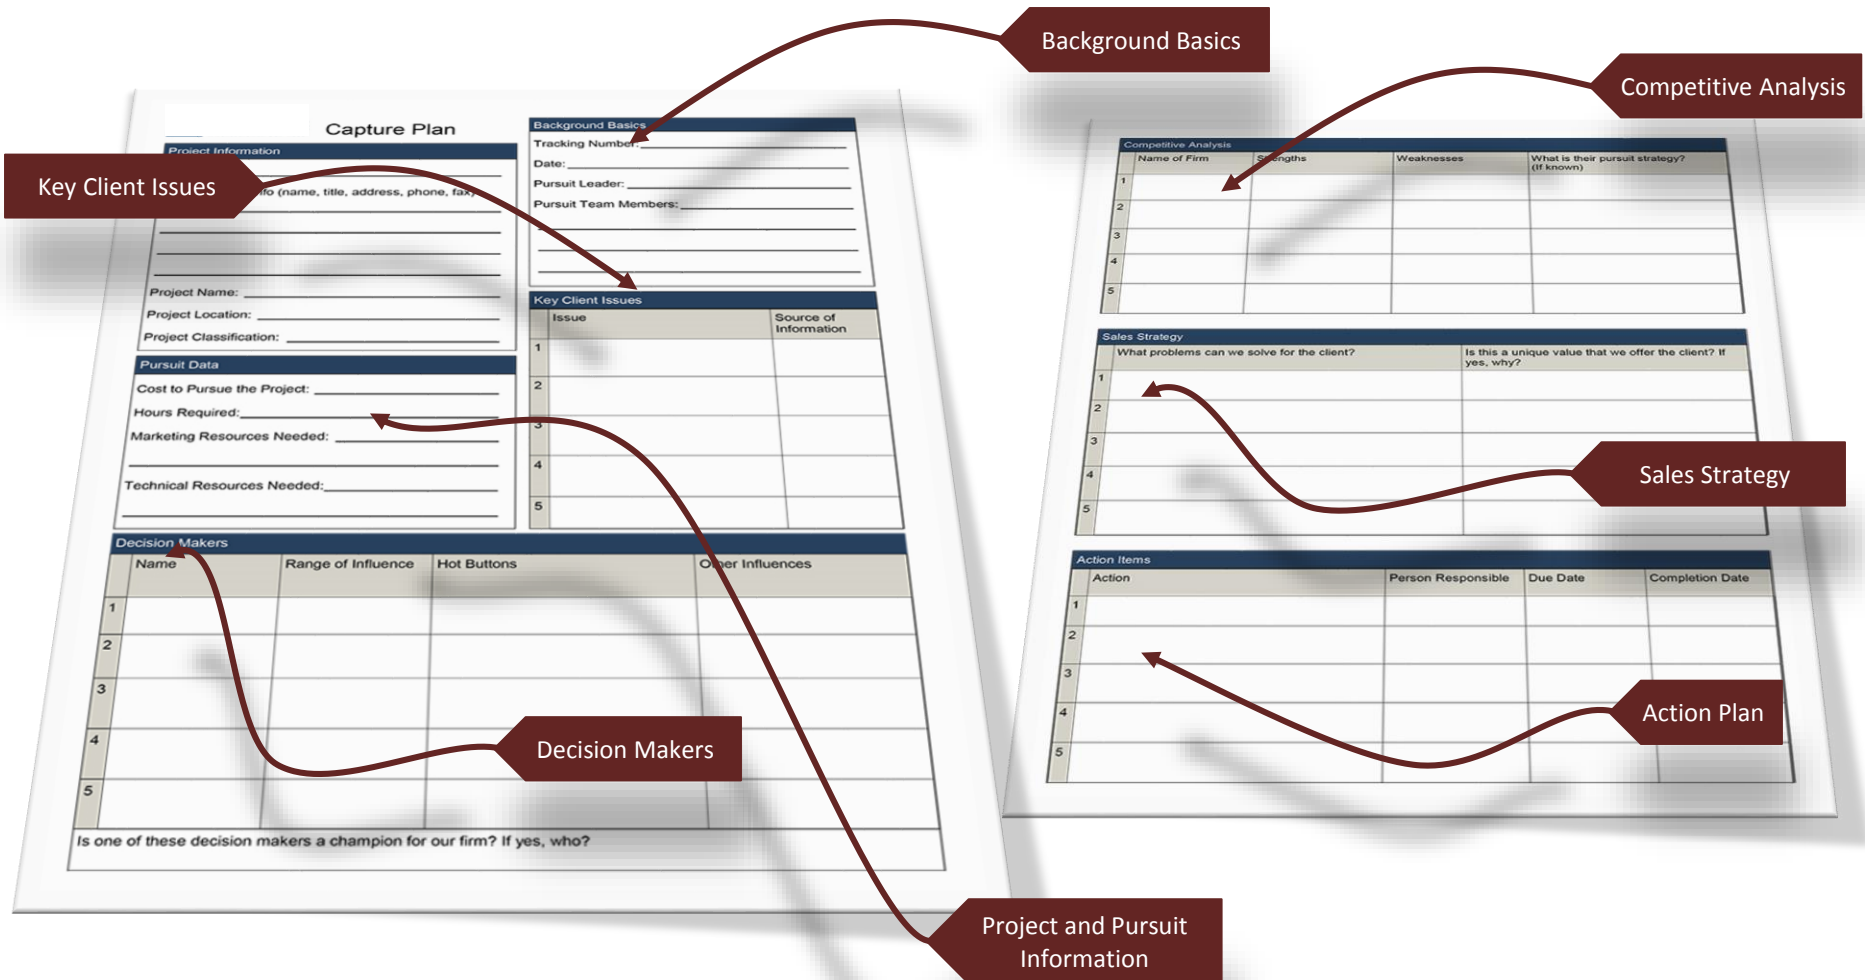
Background Basics

Competitive Analysis

Capture Plan

Project Information

Key Client Issues

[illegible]fo (name, title, address, phone, fax)

Project Name:
Project Location:
Project Classification:

Pursuit Data

Cost to Pursue the Project:
Hours Required:
Marketing Resources Needed:
Technical Resources Needed:

Background Basics

Tracking Number:
Date:
Pursuit Leader:
Pursuit Team Members:

Key Client Issues

| | Issue | Source of Information |
|---|---|---|
| 1 | | |
| 2 | | |
| 3 | | |
| 4 | | |
| 5 | | |

Decision Makers

| | Name | Range of Influence | Hot Buttons | O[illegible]er Influences |
|---|---|---|---|---|
| 1 | | | | |
| 2 | | | | |
| 3 | | | | |
| 4 | | | | |
| 5 | | | | |

Is one of these decision makers a champion for our firm? If yes, who?

Decision Makers

Project and Pursuit Information

Competitive Analysis

| | Name of Firm | S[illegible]engths | Weaknesses | What is their pursuit strategy? (If known) |
|---|---|---|---|---|
| 1 | | | | |
| 2 | | | | |
| 3 | | | | |
| 4 | | | | |
| 5 | | | | |

Sales Strategy

| | What problems can we solve for the client? | Is this a unique value that we offer the client? If yes, why? |
|---|---|---|
| 1 | | |
| 2 | | |
| 3 | | |
| 4 | | |
| 5 | | |

Sales Strategy

Action Items

| | Action | Person Responsible | Due Date | Completion Date |
|---|---|---|---|---|
| 1 | | | | |
| 2 | | | | |
| 3 | | | | |
| 4 | | | | |
| 5 | | | | |

Action Plan